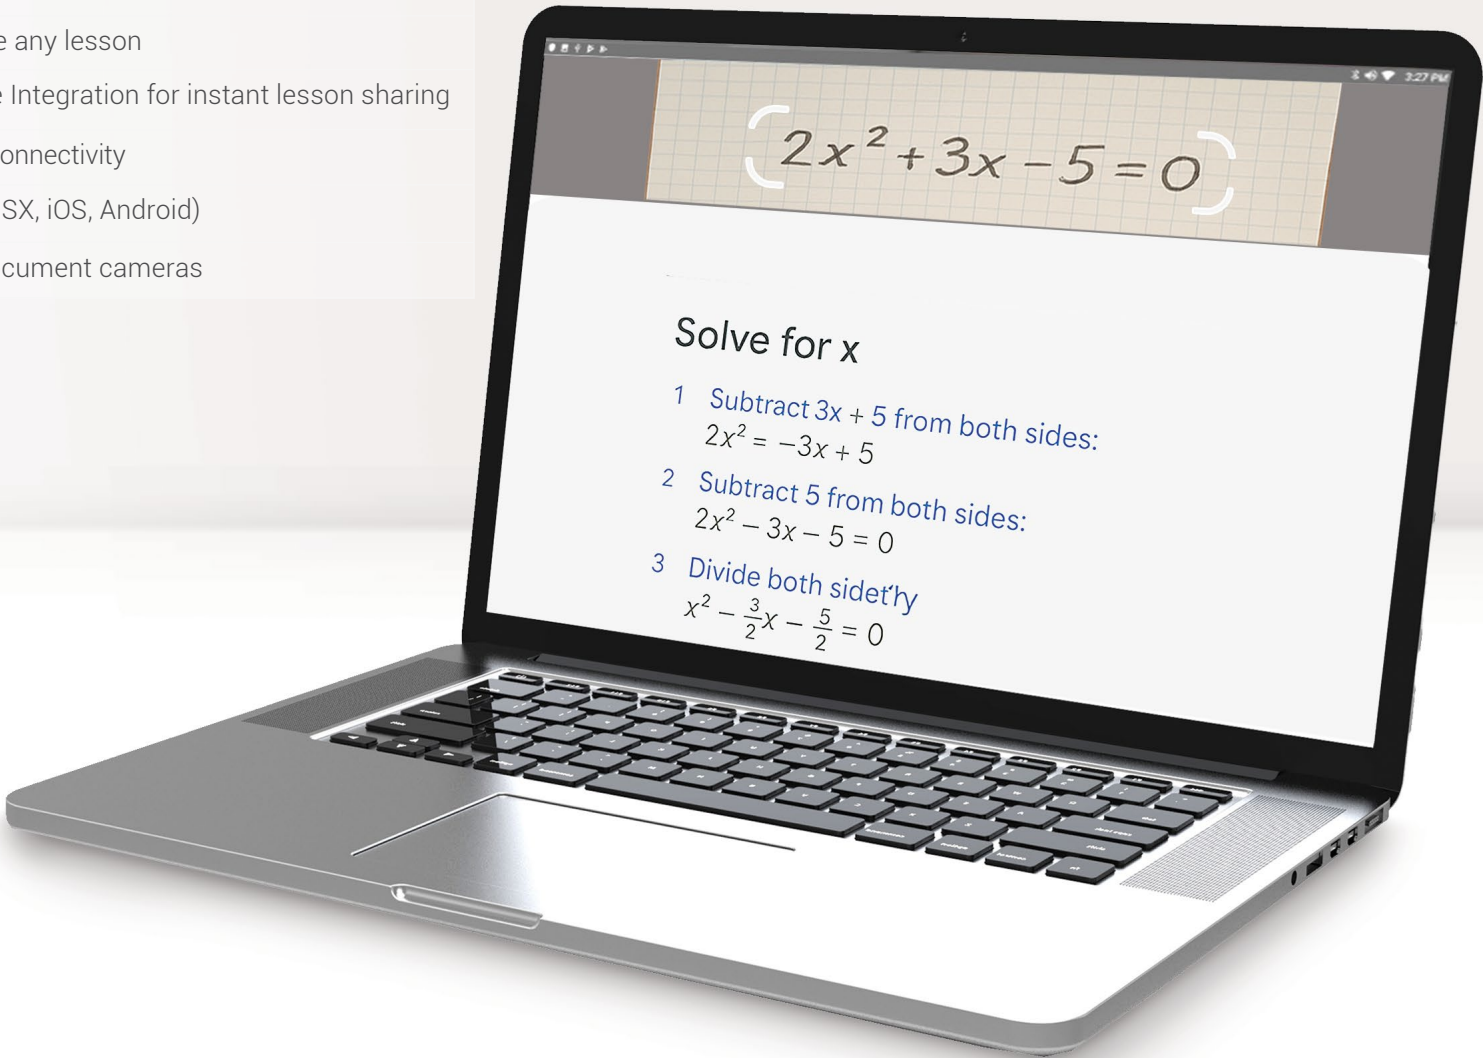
e any lesson

e Integration for instant lesson sharing

onnectivity

SX, iOS, Android)

cument cameras

3:27 PM

$2x^2+3x-5=0$

Solve for x

1 Subtract 3x + 5 from both sides:
$2x^2 = -3x + 5$

2 Subtract 5 from both sides:
$2x^2 - 3x - 5 = 0$

3 Divide both sideťy
$x^2 - \frac{3}{2}x - \frac{5}{2} = 0$